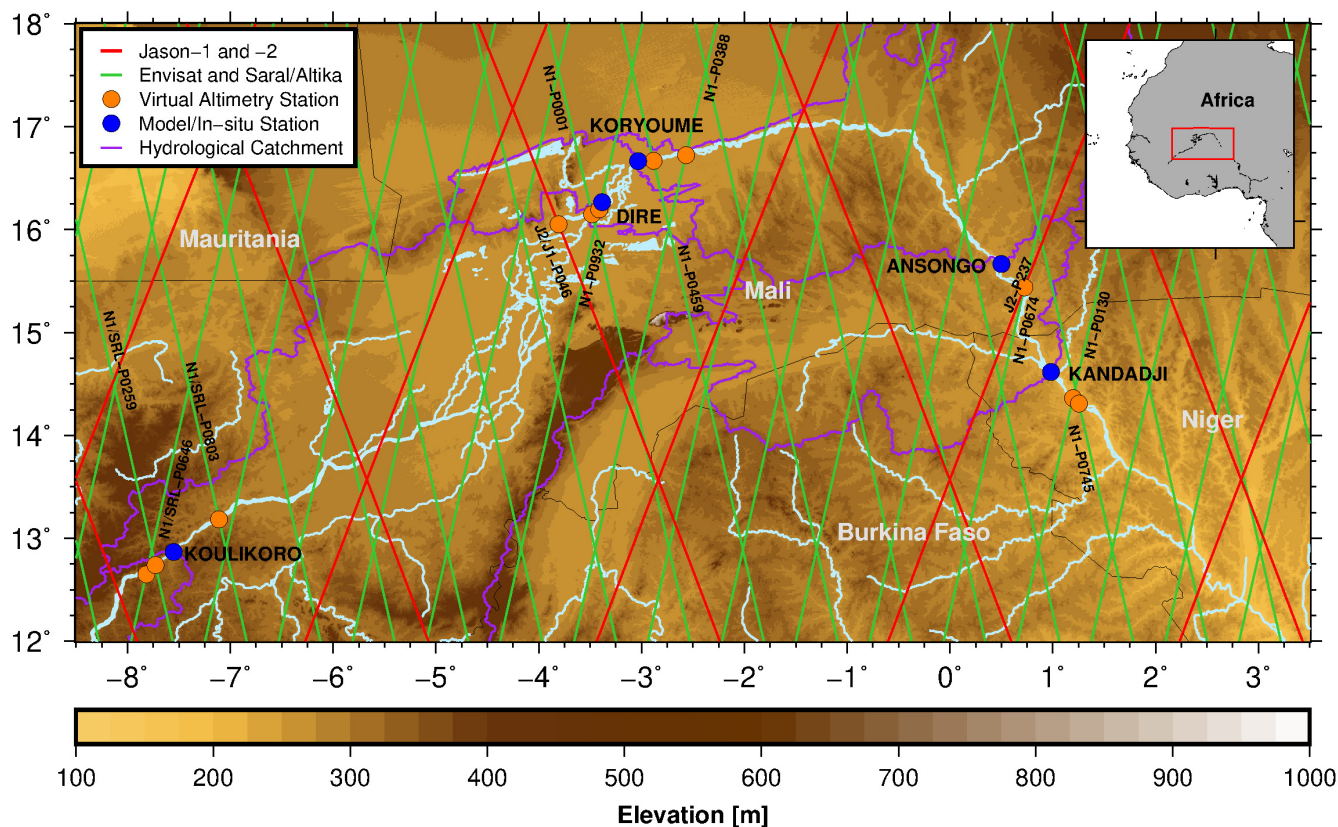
Jason−1 and −2
Envisat and Saral/Altika
Virtual Altimetry Station
Model/In−situ Station
Hydrological Catchment

Africa

18°
17°
16°
15°
14°
13°
12°

N1−P0001
N1−P0388
KORYOUME
DIRE
J2/J1−P046
N1−P0932
N1−P0459
Mauritania
Mali
ANSONGO
J2−P237
N1−P0674
N1−P0130
KANDADJI
Niger
N1/SRL−P0259
N1/SRL−P0803
N1/SRL−P0846
KOULIKORO
N1−P0745
Burkina Faso

−8°
−7°
−6°
−5°
−4°
−3°
−2°
−1°
0°
1°
2°
3°

100
200
300
400
500
600
700
800
900
1000
Elevation [m]